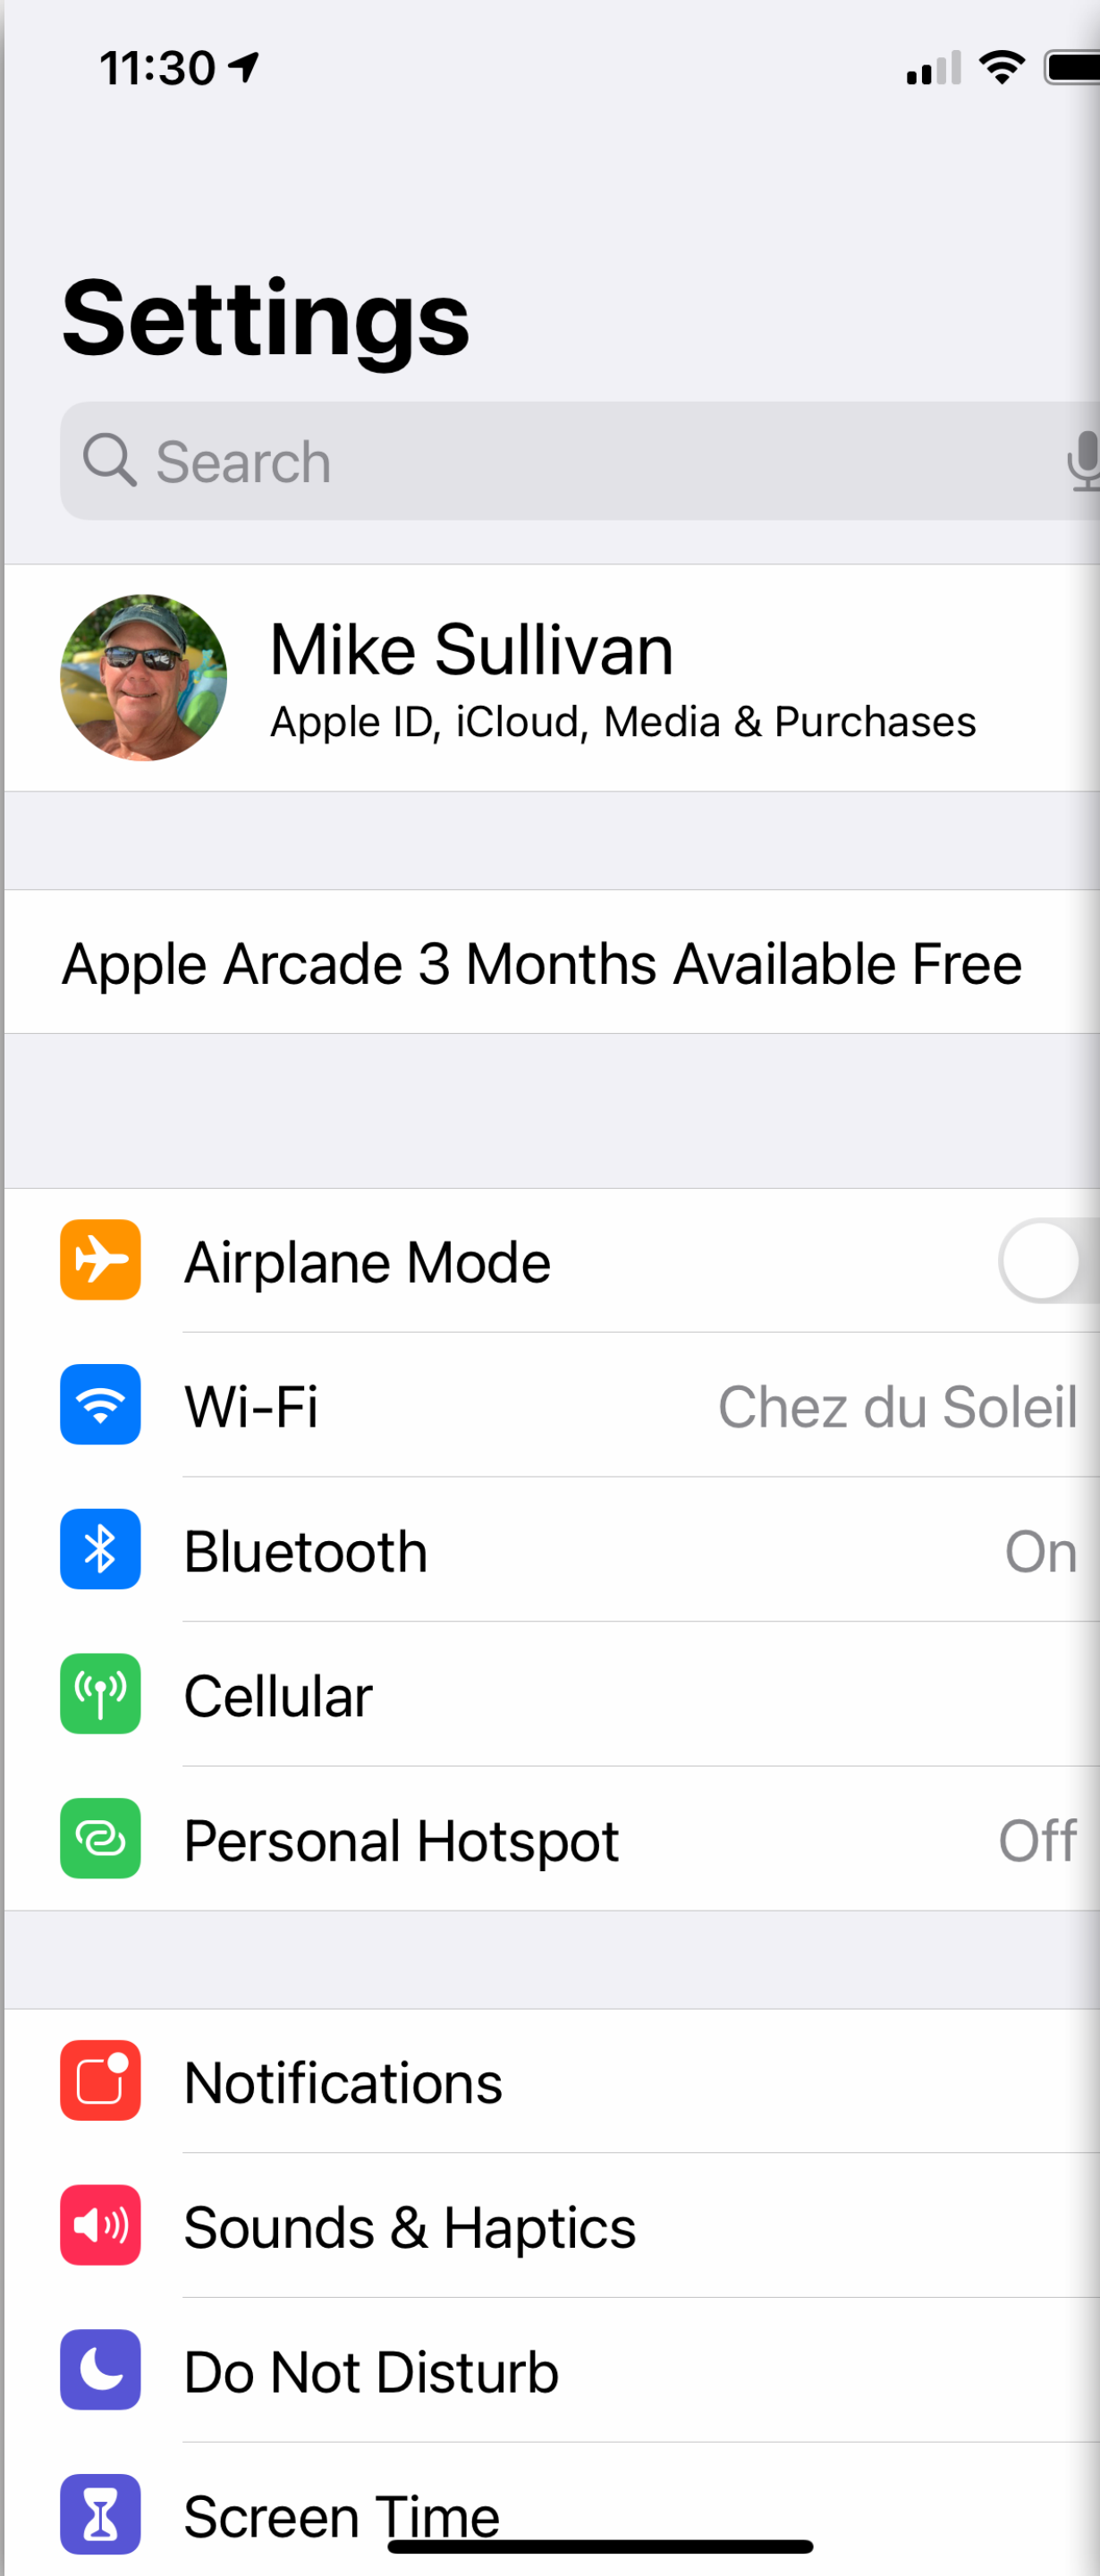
11:30

Settings

Search

Mike Sullivan
Apple ID, iCloud, Media & Purchases

Apple Arcade 3 Months Available Free

Airplane Mode

Wi-Fi Chez du Soleil

Bluetooth On

Cellular

Personal Hotspot Off

Notifications

Sounds & Haptics

Do Not Disturb

Screen Time